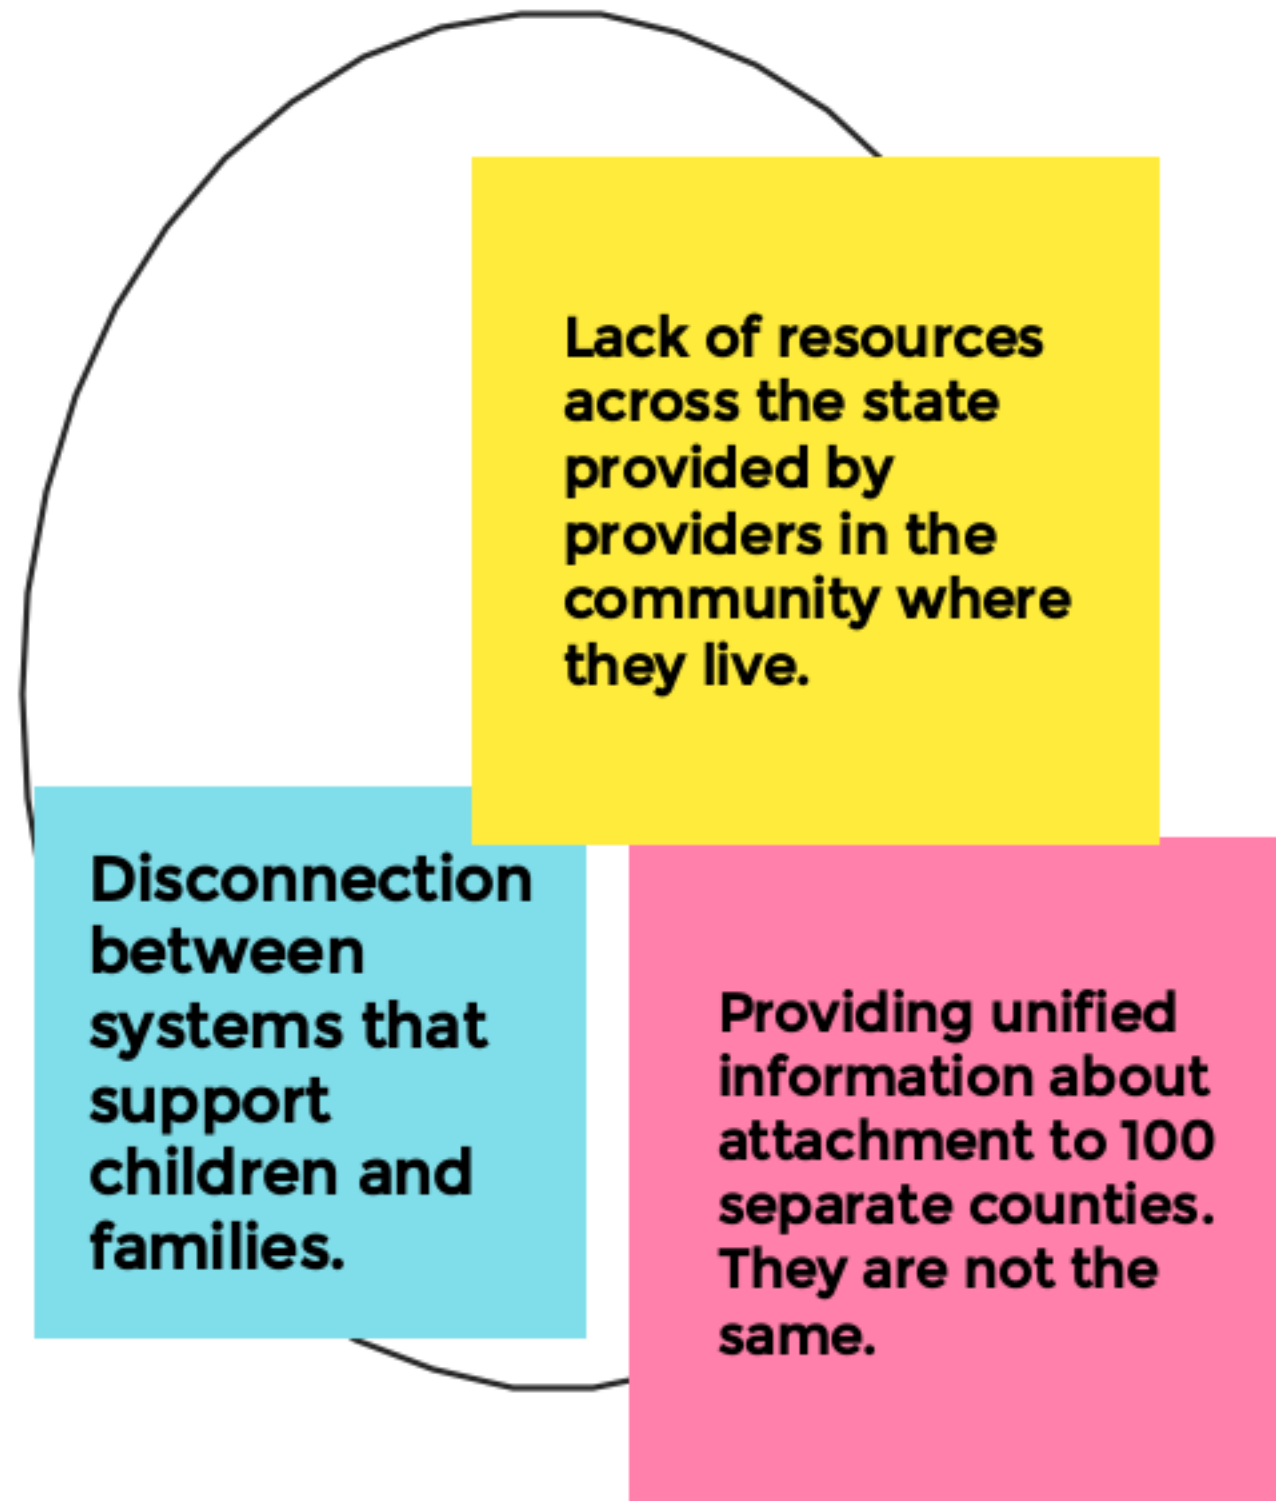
Lack of resources across the state provided by providers in the community where they live.

Disconnection between systems that support children and families.

Providing unified information about attachment to 100 separate counties. They are not the same.